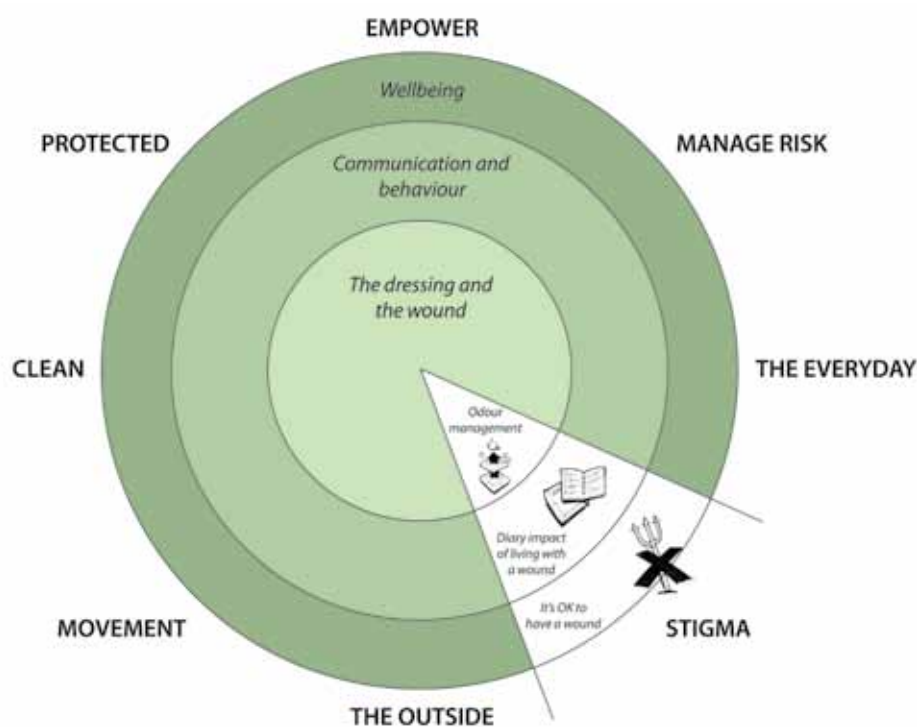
EMPOWER

Wellbeing

PROTECTED

MANAGE RISK

Communication and behaviour

The dressing and the wound

CLEAN

THE EVERYDAY

Odour management

Diary impact of living with a wound

It's OK to have a wound

MOVEMENT

STIGMA

THE OUTSIDE